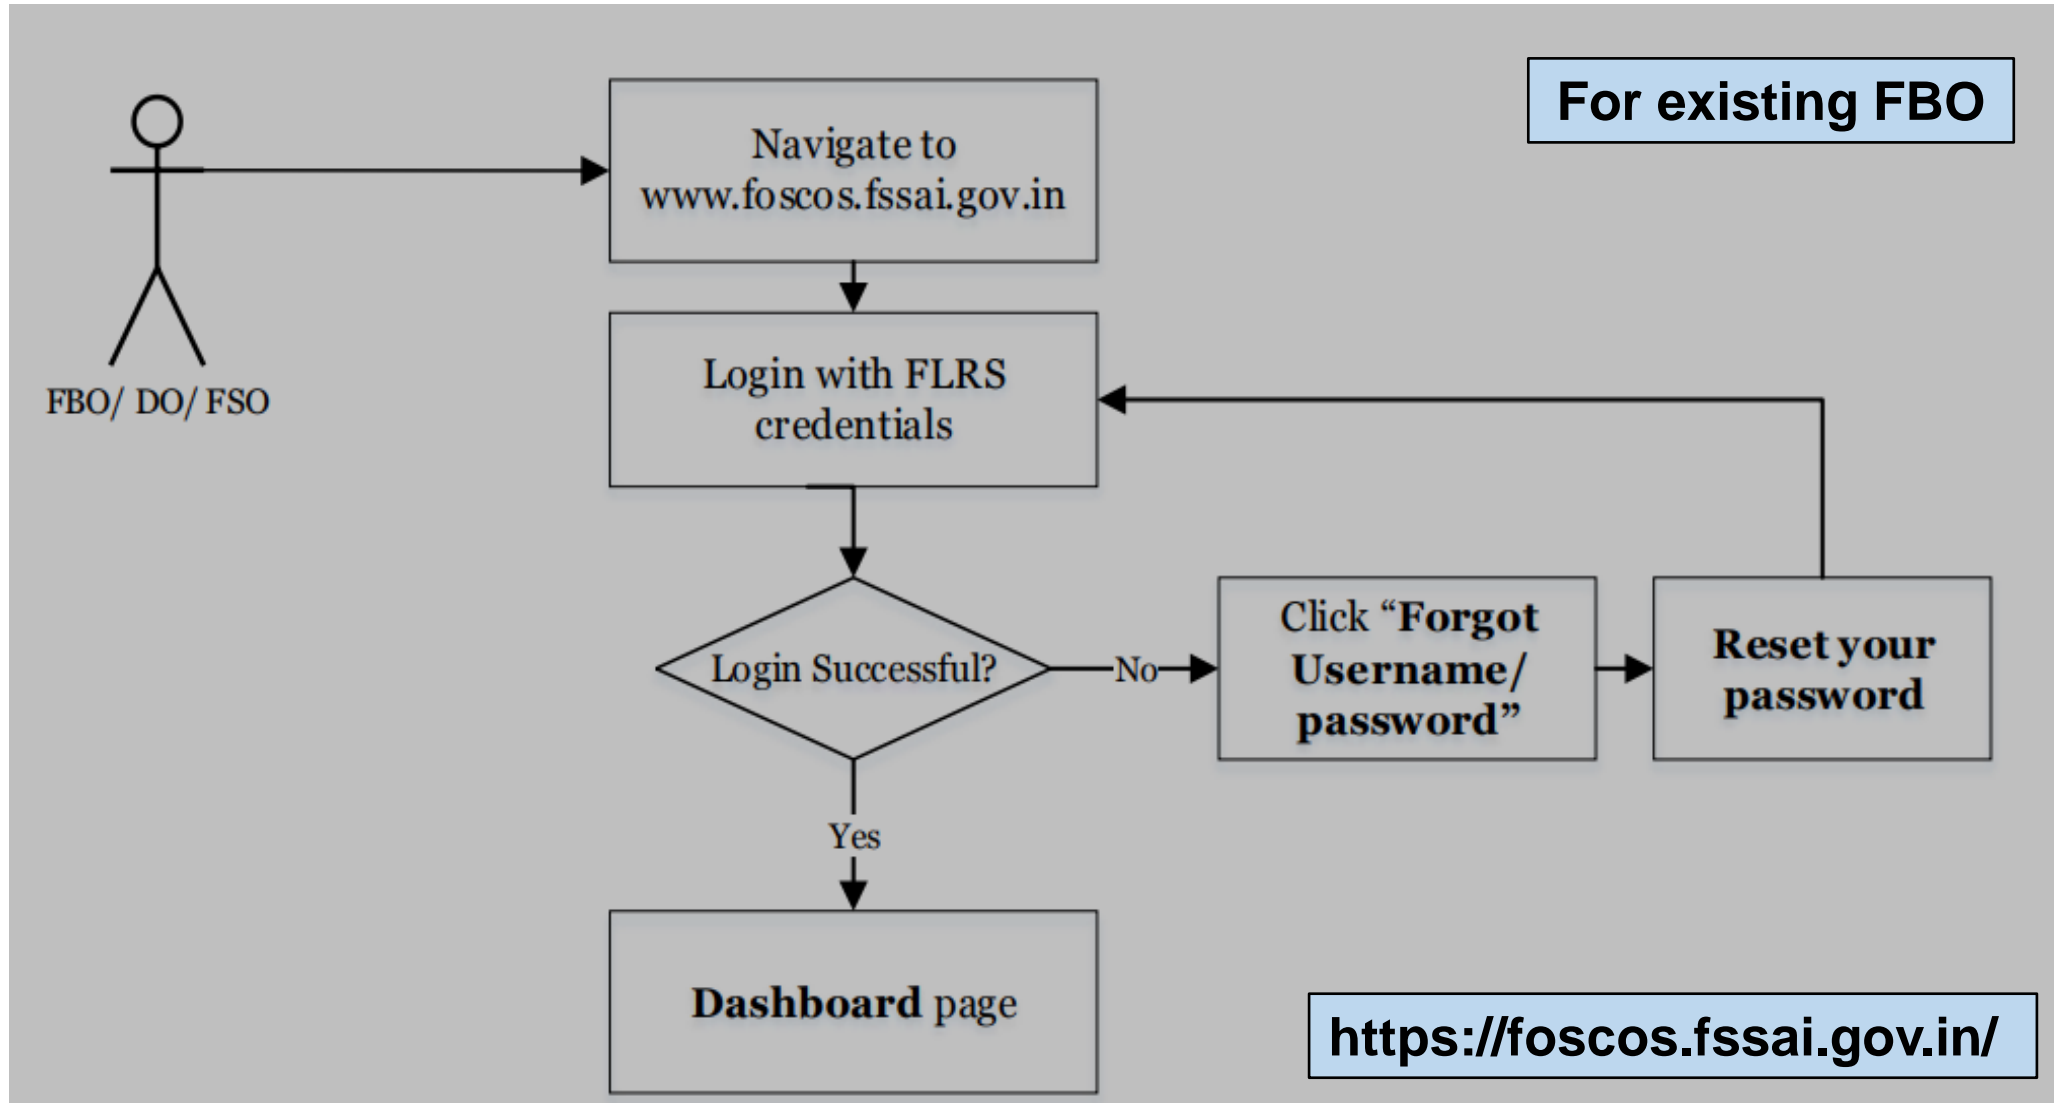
For existing FBO

FBO/ DO/ FSO

Navigate to www.foscos.fssai.gov.in

Login with FLRS credentials

Login Successful?

No

Click “Forgot Username/ password”

Reset your password

Yes

Dashboard page

https://foscos.fssai.gov.in/